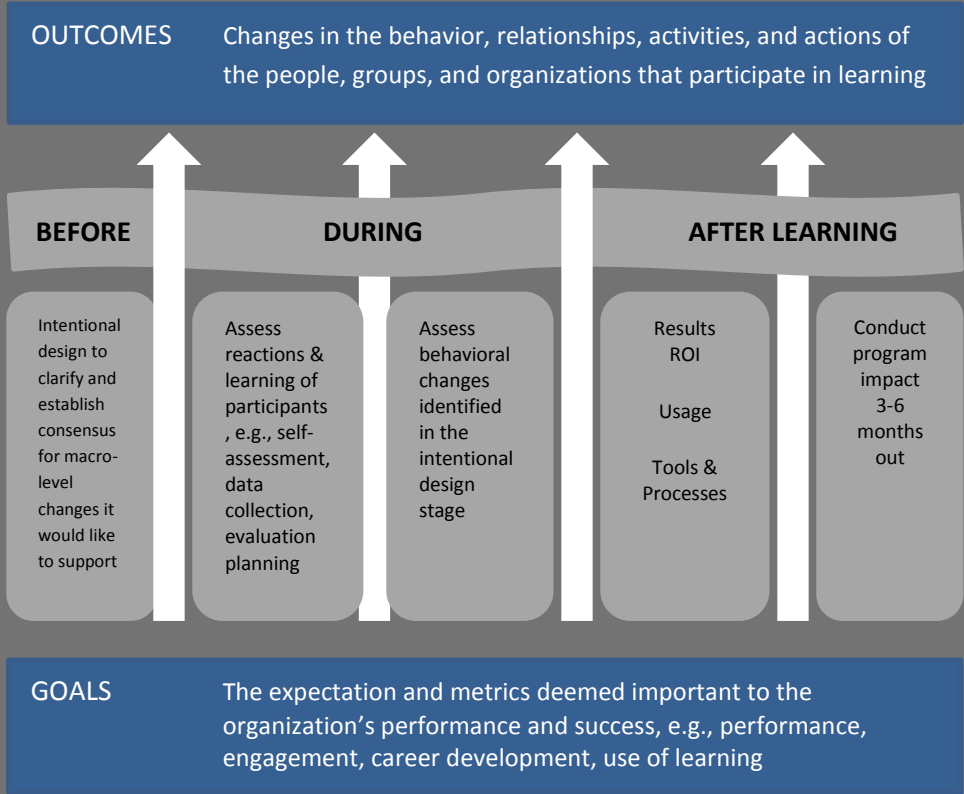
OUTCOMES

Changes in the behavior, relationships, activities, and actions of the people, groups, and organizations that participate in learning

BEFORE

DURING

AFTER LEARNING

Intentional design to clarify and establish consensus for macro-level changes it would like to support

Assess reactions & learning of participants , e.g., self-assessment, data collection, evaluation planning

Assess behavioral changes identified in the intentional design stage

Results ROI

Usage

Tools & Processes

Conduct program impact 3-6 months out

GOALS

The expectation and metrics deemed important to the organization's performance and success, e.g., performance, engagement, career development, use of learning